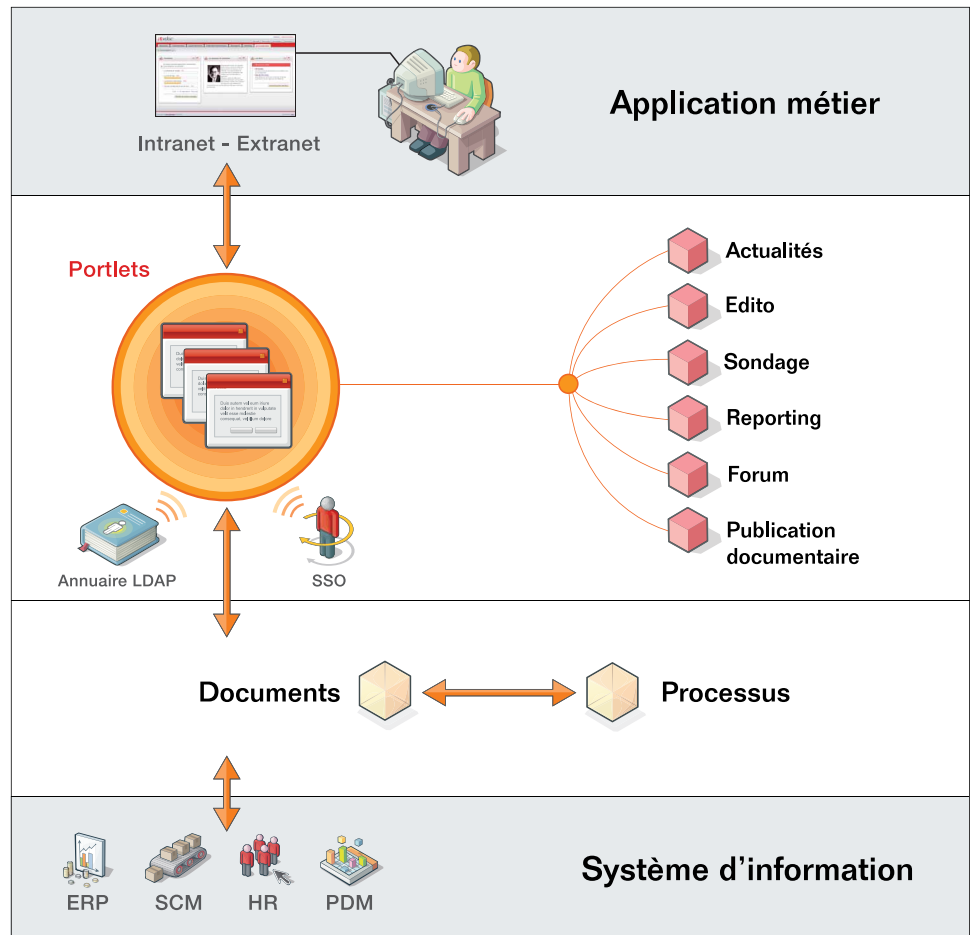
Intranet - Extranet

Application métier

Portlets

Actualités

Edito

Sondage

Reporting

Forum

Publication documentaire

Annuaire LDAP

SSO

Documents

Processus

ERP

SCM

HR

PDM

Système d’information